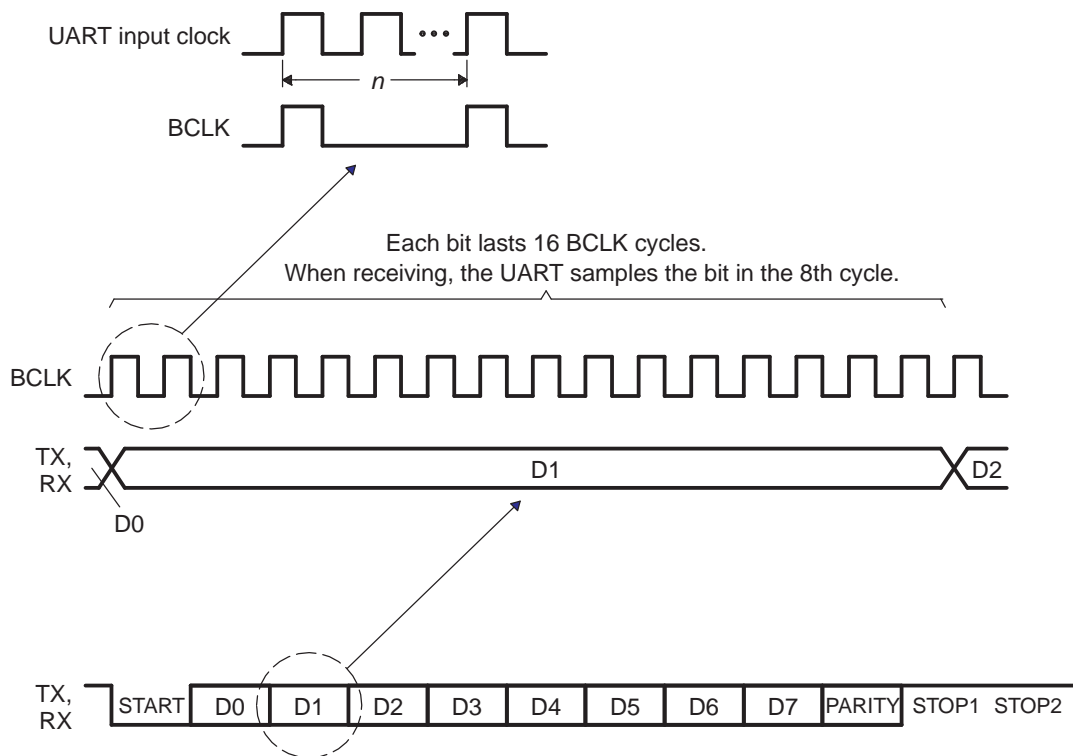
UART input clock

•••

n

BCLK

Each bit lasts 16 BCLK cycles.
When receiving, the UART samples the bit in the 8th cycle.

BCLK

TX, RX

D1

D2

D0

TX, RX

START D0 D1 D2 D3 D4 D5 D6 D7 PARITY STOP1 STOP2